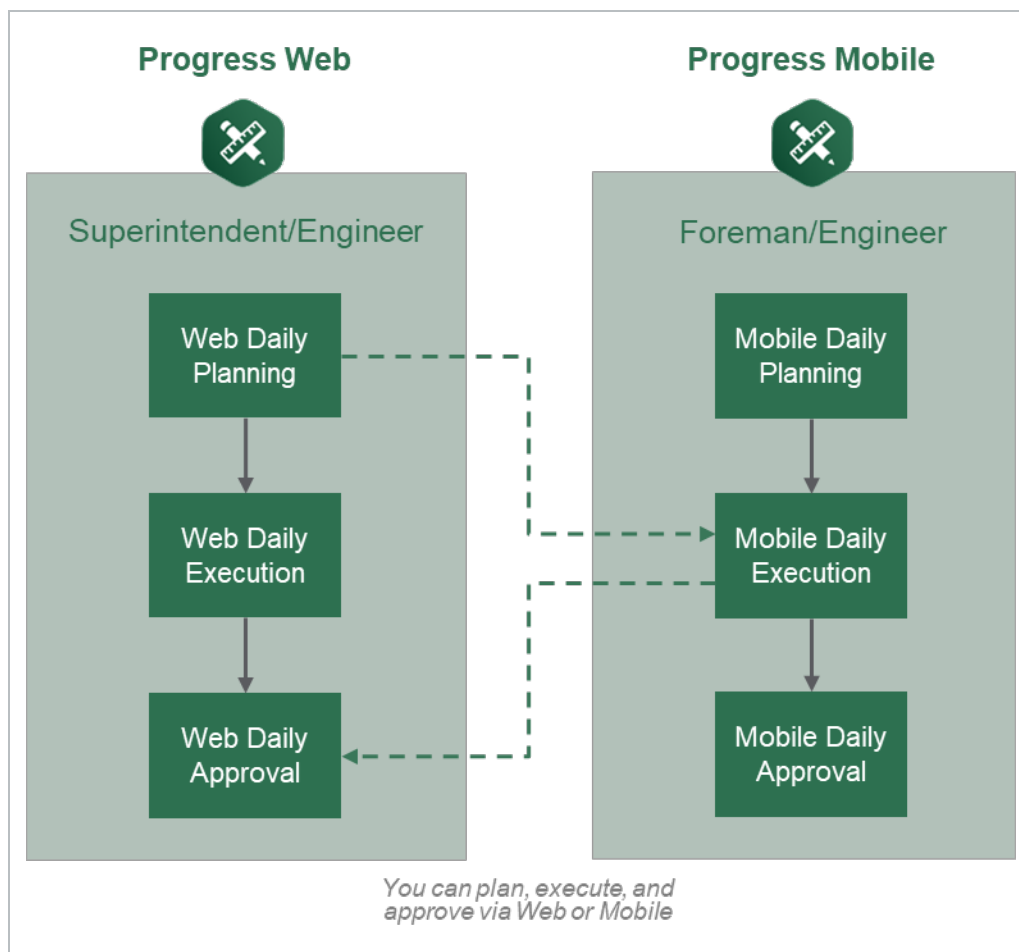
Progress Web

Superintendent/Engineer

Web Daily Planning

Web Daily Execution

Web Daily Approval

Progress Mobile

Foreman/Engineer

Mobile Daily Planning

Mobile Daily Execution

Mobile Daily Approval

You can plan, execute, and approve via Web or Mobile